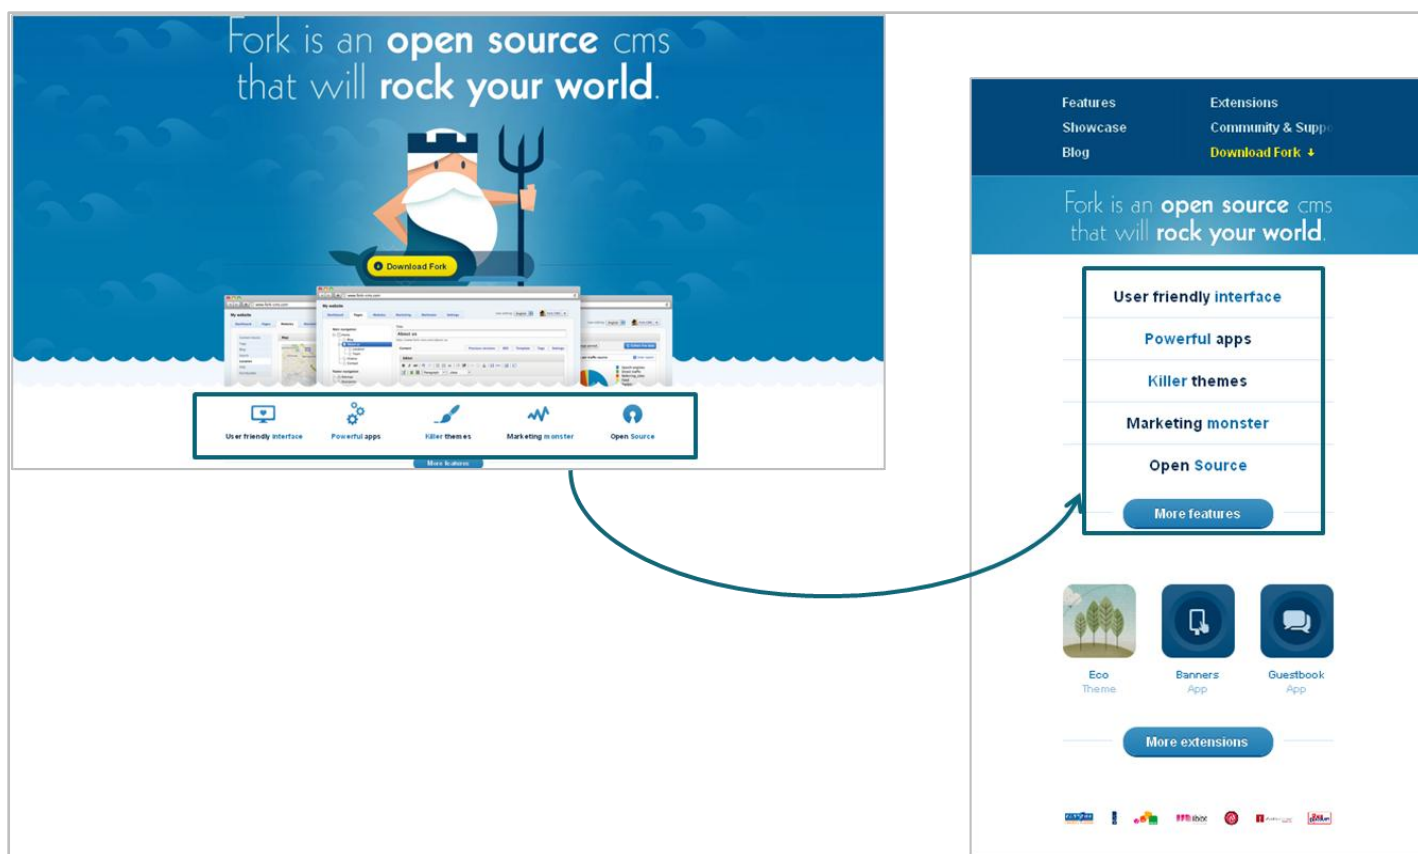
Fork is an open source cms that will rock your world.

Download Fork

User friendly interface
Powerful apps
Killer themes
Marketing monster
Open Source

More features

Features
Showcase
Blog
Extensions
Community & Supp
Download Fork

Fork is an open source cms that will rock your world.

User friendly interface
Powerful apps
Killer themes
Marketing monster
Open Source

More features

Eco
Theme
Banners
App
Guestbook
App

More extensions